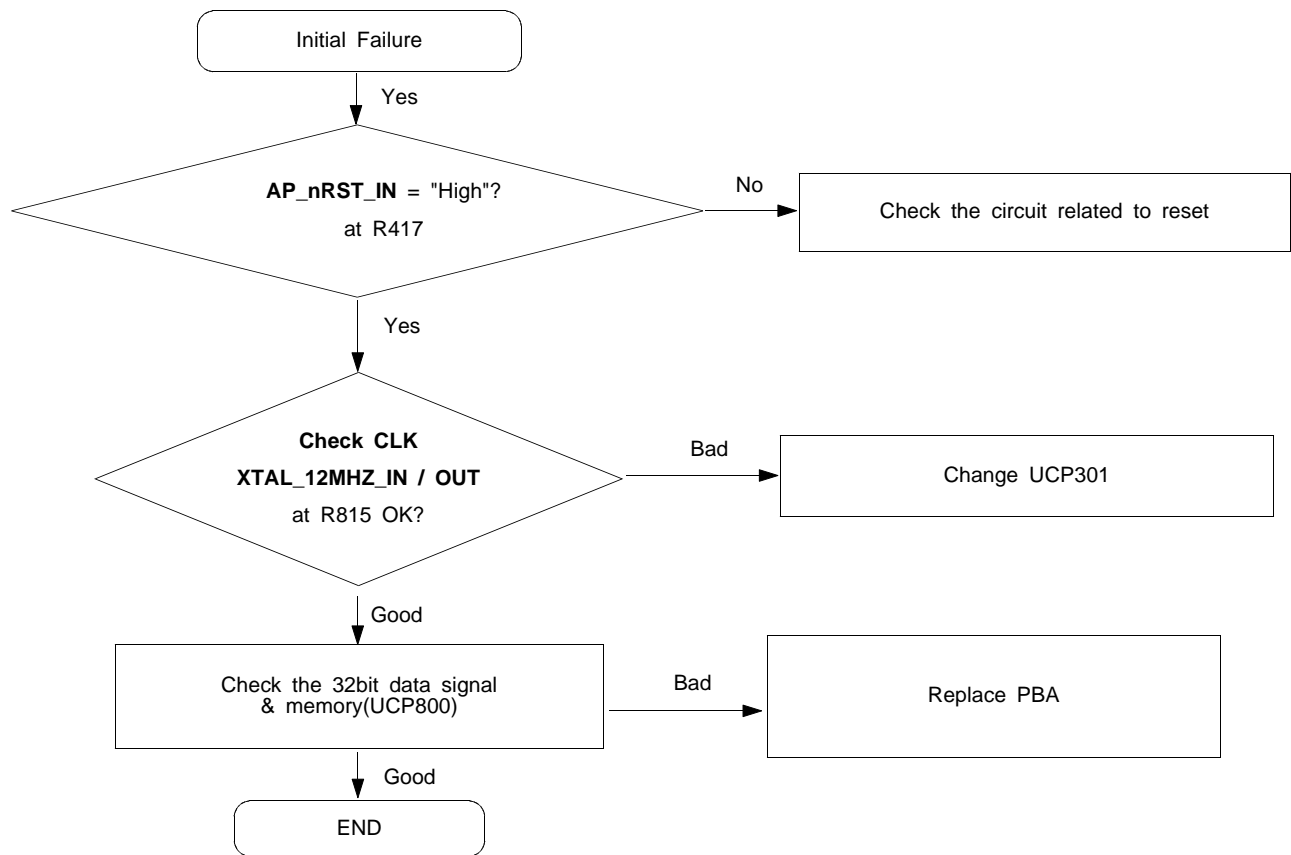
Initial Failure

Yes

AP_nRST_IN = "High"?
at R417

No

Check the circuit related to reset

Yes

Check CLK
XTAL_12MHZ_IN / OUT
at R815 OK?

Bad

Change UCP301

Good

Check the 32bit data signal & memory(UCP800)

Bad

Replace PBA

Good

END